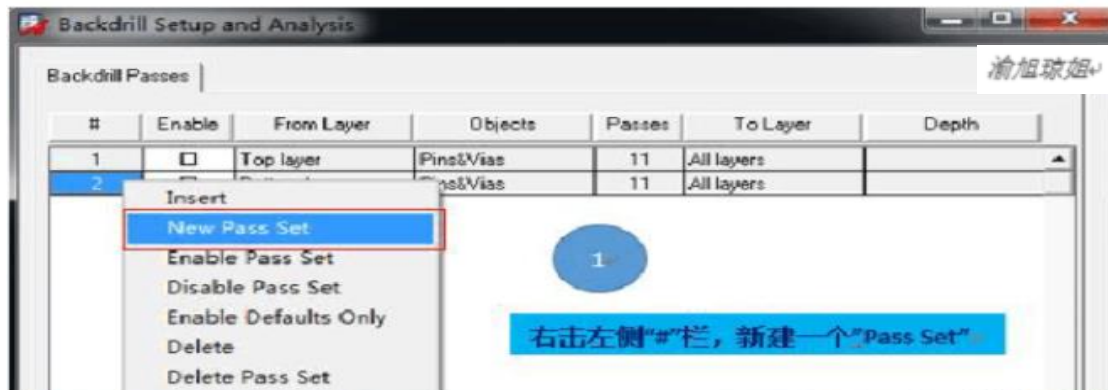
Backdrill Setup and Analysis

渝旭琼姐

Backdrill Passes

| # | Enable | From Layer | Objects | Passes | To Layer | Depth |
|---|---|---|---|---|---|---|
| 1 | ☐ | Top layer | Pins&Vias | 11 | All layers | |
| 2 | ☐ | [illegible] | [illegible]ns&Vias | 11 | All layers | |

Insert
New Pass Set
Enable Pass Set
Disable Pass Set
Enable Defaults Only
Delete
Delete Pass Set

1

右击左侧"#"栏，新建一个"Pass Set"